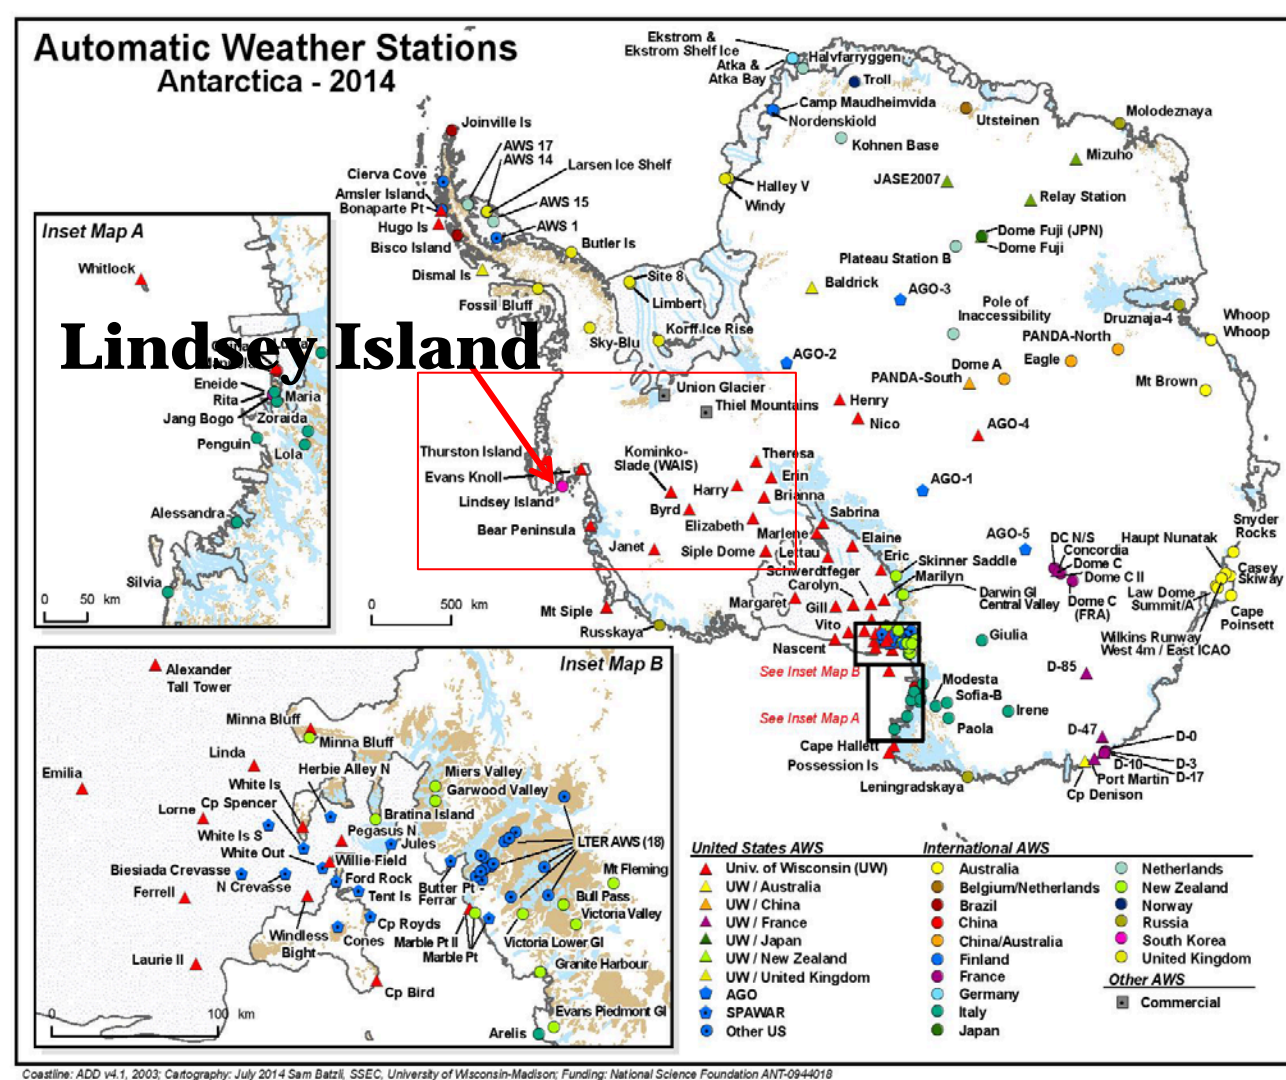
Automatic Weather Stations
Antarctica - 2014

Lindsey Island

Inset Map A
Whitlock
Eneide
Rita
Maria
Jang Bogo
Zoraida
Penguin
Lola
Alessandra
Silvia
0 50 km

Ekstrom & Ekstrom Shelf Ice
Halvfarryggen
Atka & Atka Bay
Troll
Camp Maudheimvida
Nordenskiold
Utsteinen
Molodeznaya
Kohnen Base
Mizuho
Halley V
Windy
JASE2007
Relay Station
Dome Fuji (JPN)
Dome Fuji
Plateau Station B
Baldrick
AGO-3
Joinville Is
AWS 17
AWS 14
Larsen Ice Shelf
Cierva Cove
Amsler Island
Bonaparte Pt
AWS 15
AWS 1
Hugo Is
Bisco Island
Butler Is
Dismal Is
Site 8
Limbert
Fossil Bluff
Korff Ice Rise
Sky-Blu
Pole of Inaccessibility
Druznaja-4
Whoop Whoop
PANDA-North
AGO-2
Dome A
Eagle
PANDA-South
Mt Brown
Union Glacier
Thiel Mountains
Henry
Nico
AGO-4
Thurston Island
Evans Knoll
Lindsey Island
Bear Peninsula
Kominko-Slade (WAIS)
Byrd
Harry
Theresa
Erin
Brianna
Elizabeth
AGO-1
Sabrina
Marlene
Janet
Siple Dome
Lettau
Elaine
Eric
AGO-5
Schwerdtfeger
Carolyn
Skinner Saddle
Marilyn
DC N/S
Concordia
Dome C
Dome C II
Haupt Nunatak
Snyder Rocks
Casey
Skiway
Margaret
Gill
Darwin Gl
Central Valley
Dome C (FRA)
Law Dome
Summit/A
Cape Poinsett
Mt Siple
Russkaya
Vito
Nascent
Giulia
Wilkins Runway
West 4m / East ICAO
0 500 km
See Inset Map B
D-85
Modesta
Sofia-B
See Inset Map A
Irene
Paola
D-47
D-0
Cape Hallett
Possession Is
D-10
D-3
D-17
Port Martin
Leningradskaya
Cp Denison

Inset Map B
Alexander Tall Tower
Minna Bluff
Minna Bluff
Linda
Emilia
Herbie Alley N
White Is
Miers Valley
Garwood Valley
Lorne
Cp Spencer
Bratina Island
White Is S
Pegasus N
Jules
White Out
LTER AWS (18)
Willie Field
Mt Fleming
Biesiada Crevasse
Ford Rock
Butter Pt - Ferrar
Ferrell
N Crevasse
Tent Is
Bull Pass
Victoria Valley
Cp Royds
Windless Bight
Cones
Marble Pt II
Marble Pt
Victoria Lower Gl
Laurie II
Granite Harbour
Cp Bird
Evans Piedmont Gl
0 100 km
Arelis

United States AWS
Univ. of Wisconsin (UW)
UW / Australia
UW / China
UW / France
UW / Japan
UW / New Zealand
UW / United Kingdom
AGO
SPAWAR
Other US

International AWS
Australia
Belgium/Netherlands
Brazil
China
China/Australia
Finland
France
Germany
Italy
Japan
Netherlands
New Zealand
Norway
Russia
South Korea
United Kingdom

Other AWS
Commercial

Coastline: ADD v4.1, 2003; Cartography: July 2014 Sam Batzli, SSEC, University of Wisconsin-Madison; Funding: National Science Foundation ANT-0944018